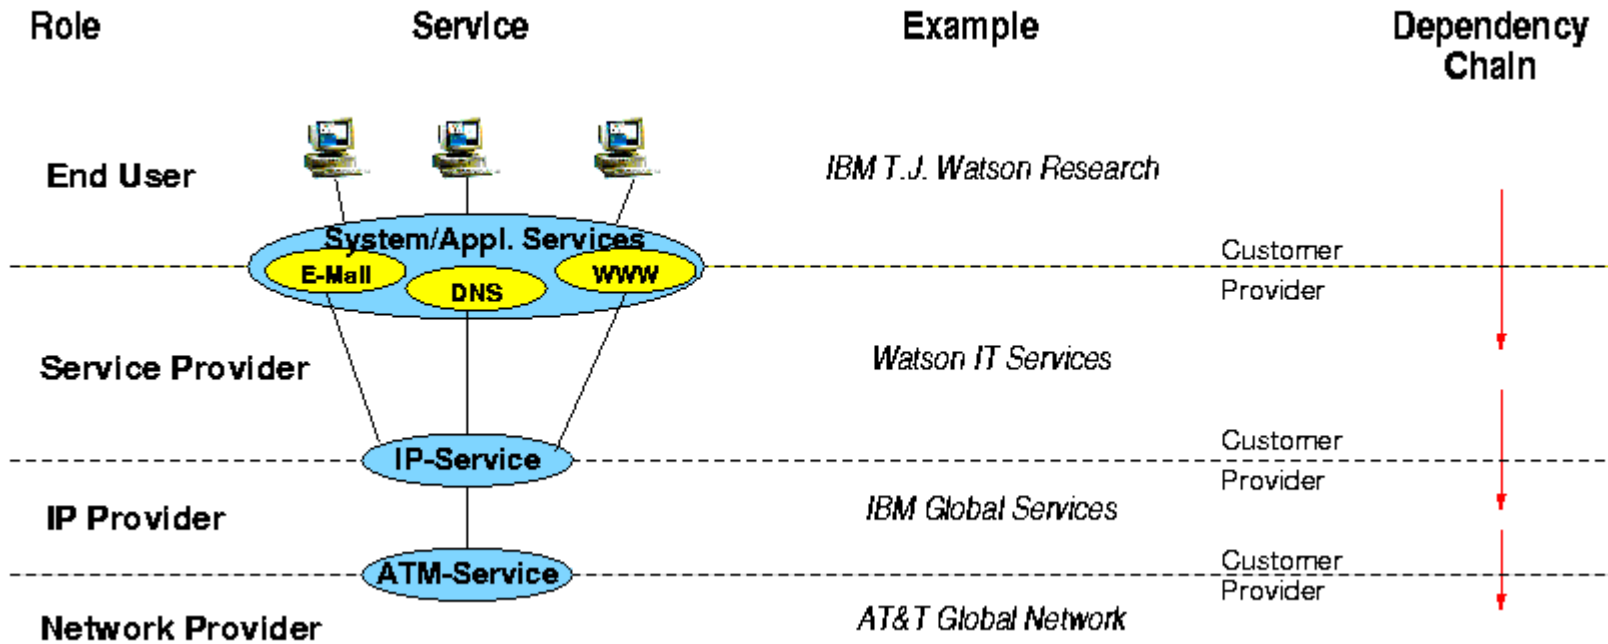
Role

Service

Example

Dependency Chain

End User

IBM T.J. Watson Research

System/Appl. Services

E-Mail

DNS

WWW

Customer

Provider

Service Provider

Watson IT Services

IP-Service

Customer

Provider

IP Provider

IBM Global Services

ATM-Service

Customer

Provider

Network Provider

AT&T Global Network